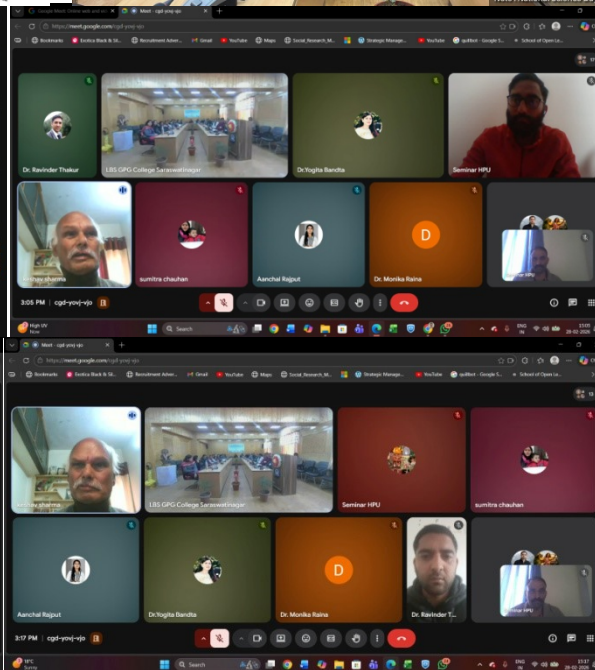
Meet - cgd-yovj-vjo
https://meet.google.com/cgd-yovj-vjo
Bookmarks
Exotica Black & St...
Recruitment Adver...
Gmail
YouTube
Maps
Social_Research_M...
Strategic Manage...
YouTube
quillbot - Google S...
School of Open Le...

Dr. Ravinder Thakur
LBS GPG College Saraswatinagar
Dr.Yogita Bandta
Seminar HPU
sanjay sharma
sumitra chauhan
Aanchal Rajput
D
Dr. Monika Raina
Seminar HPU

3:05 PM | cgd-yovj-vjo

High UV
Now
Search
ENG IN
15:05
26-02-2026

Meet - cgd-yovj-vjo
https://meet.google.com/cgd-yovj-vjo
Bookmarks
Exotica Black & St...
Recruitment Adver...
Gmail
YouTube
Maps
Social_Research_M...
Strategic Manage...
YouTube
quillbot - Google S...
School of Open Le...

sanjay sharma
LBS GPG College Saraswatinagar
Seminar HPU
sumitra chauhan
Aanchal Rajput
Dr.Yogita Bandta
D
Dr. Monika Raina
Dr. Ravinder T...
Seminar HPU

3:17 PM | cgd-yovj-vjo

16°C
Sunny
Search
ENG IN
15:17
26-02-2026